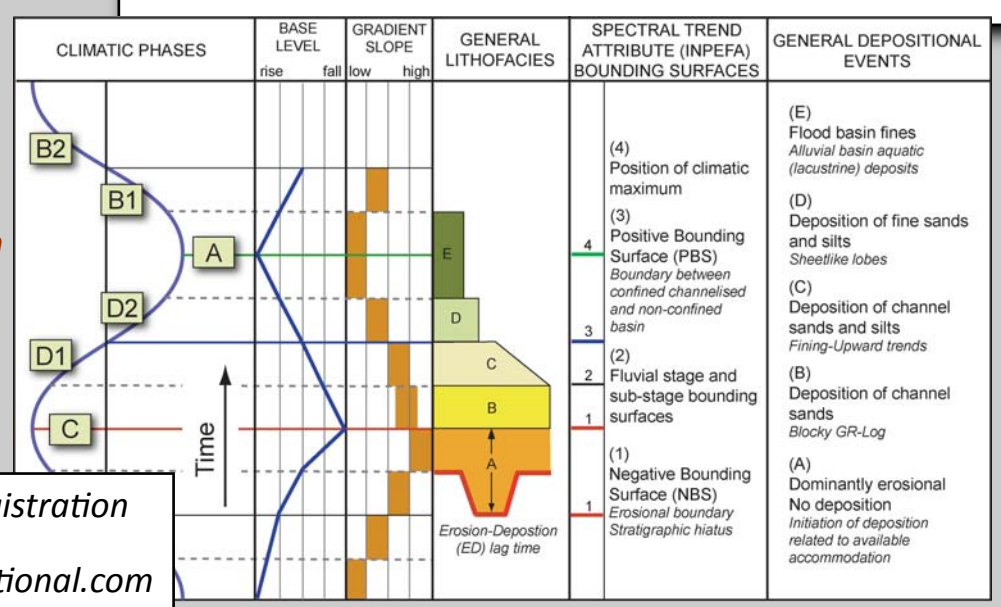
| CLIMATIC PHASES | BASE LEVEL (rise – fall) | GRADIENT SLOPE (low – high) | GENERAL LITHOFACIES | SPECTRAL TREND ATTRIBUTE (INPEFA) BOUNDING SURFACES | GENERAL DEPOSITIONAL EVENTS |
|---|---|---|---|---|---|

B2
B1
A
D2
D1
C
Time

E
D
C
B
A
Erosion-Depostion (ED) lag time

4
3
2
1
1

(4) Position of climatic maximum

(3) Positive Bounding Surface (PBS)
Boundary between confined channelised and non-confined basin

(2) Fluvial stage and sub-stage bounding surfaces

(1) Negative Bounding Surface (NBS)
Erosional boundary
Stratigraphic hiatus

(E) Flood basin fines
Alluvial basin aquatic (lacustrine) deposits

(D) Deposition of fine sands and silts
Sheetlike lobes

(C) Deposition of channel sands and silts
Fining-Upward trends

(B) Deposition of channel sands
Blocky GR-Log

(A) Dominantly erosional
No deposition
Initiation of deposition related to available accommodation

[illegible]istration
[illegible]tional.com